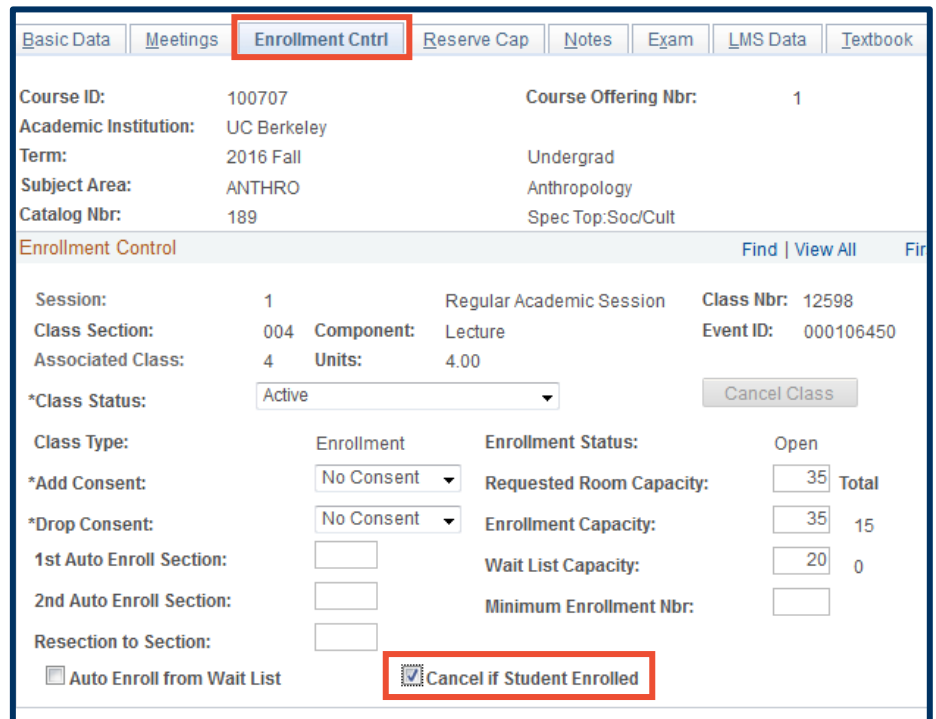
Basic Data | Meetings | Enrollment Cntrl | Reserve Cap | Notes | Exam | LMS Data | Textbook

Course ID: 100707
Course Offering Nbr: 1
Academic Institution: UC Berkeley
Term: 2016 Fall
Undergrad
Subject Area: ANTHRO
Anthropology
Catalog Nbr: 189
Spec Top:Soc/Cult

Enrollment Control
Find | View All Fir

Session: 1
Regular Academic Session
Class Nbr: 12598
Class Section: 004
Component: Lecture
Event ID: 000106450
Associated Class: 4
Units: 4.00
*Class Status: Active
Cancel Class
Class Type: Enrollment
Enrollment Status: Open
*Add Consent: No Consent
Requested Room Capacity: 35 Total
*Drop Consent: No Consent
Enrollment Capacity: 35 15
1st Auto Enroll Section:
Wait List Capacity: 20 0
2nd Auto Enroll Section:
Minimum Enrollment Nbr:
Resection to Section:
Auto Enroll from Wait List
Cancel if Student Enrolled